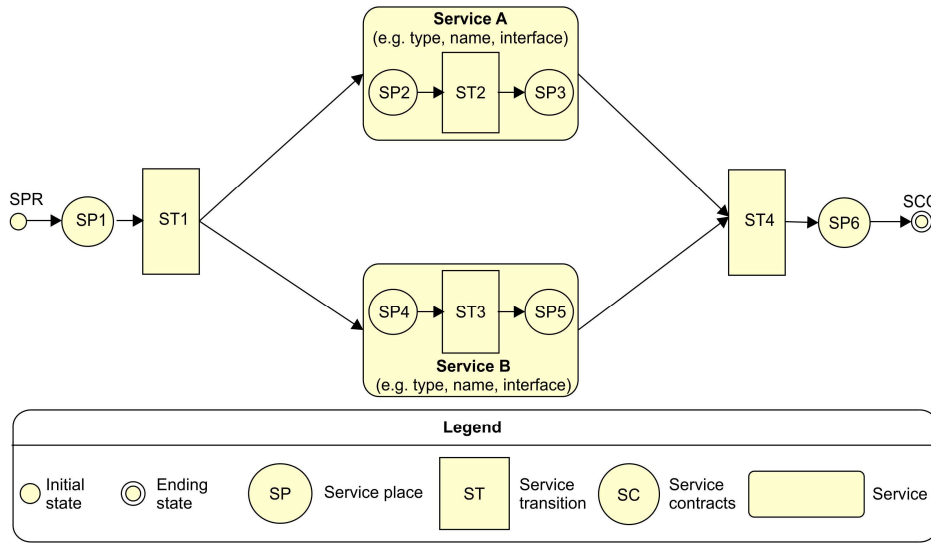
Service A
(e.g. type, name, interface)

SP2
ST2
SP3

SPR
SP1
ST1

ST4
SP6
SCC

SP4
ST3
SP5

Service B
(e.g. type, name, interface)

Legend

Initial state
Ending state
SP Service place
ST Service transition
SC Service contracts
Service